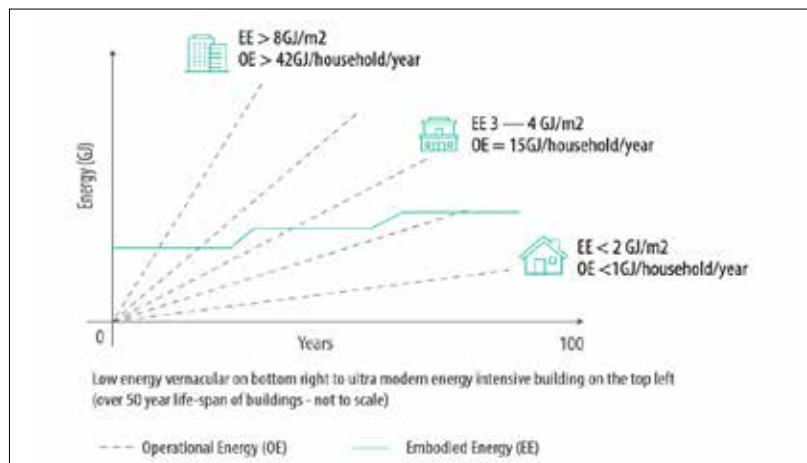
EE > 8GJ/m2
OE > 42GJ/household/year

EE 3 — 4 GJ/m2
OE = 15GJ/household/year

EE < 2 GJ/m2
OE <1GJ/household/year

Energy (GJ)

0

Years

100

Low energy vernacular on bottom right to ultra modern energy intensive building on the top left (over 50 year life-span of buildings - not to scale)

Operational Energy (OE)

Embodied Energy (EE)